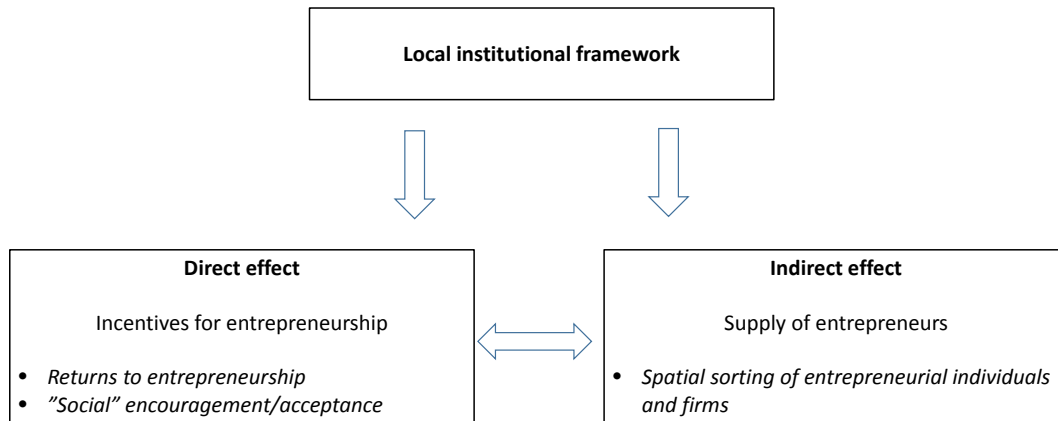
Local institutional framework

Direct effect

Incentives for entrepreneurship

- Returns to entrepreneurship
- ”Social” encouragement/acceptance

Indirect effect

Supply of entrepreneurs

- Spatial sorting of entrepreneurial individuals and firms